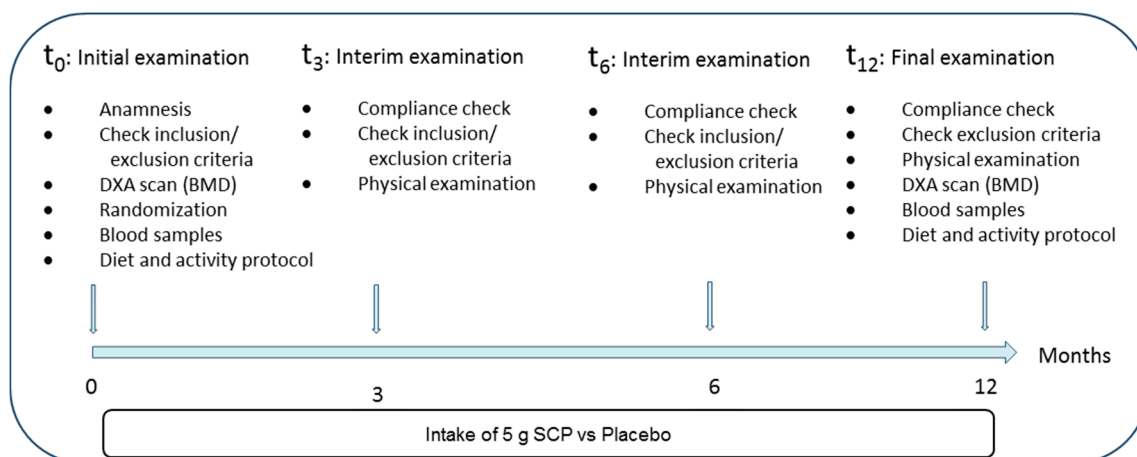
$t_0$: Initial examination

- Anamnesis
- Check inclusion/ exclusion criteria
- DXA scan (BMD)
- Randomization
- Blood samples
- Diet and activity protocol

$t_3$: Interim examination

- Compliance check
- Check inclusion/ exclusion criteria
- Physical examination

$t_6$: Interim examination

- Compliance check
- Check inclusion/ exclusion criteria
- Physical examination

$t_{12}$: Final examination

- Compliance check
- Check exclusion criteria
- Physical examination
- DXA scan (BMD)
- Blood samples
- Diet and activity protocol

Months

0

3

6

12

Intake of 5 g SCP vs Placebo